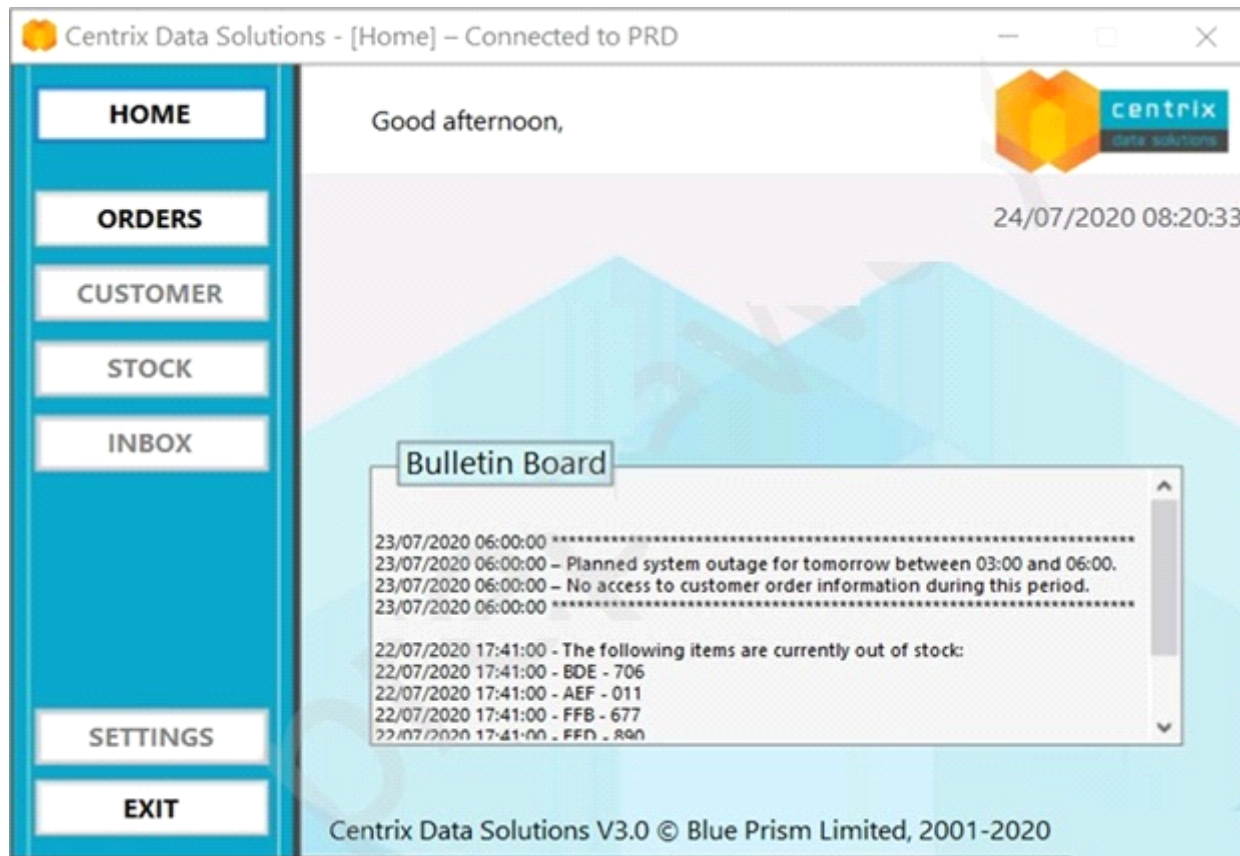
Centrix Data Solutions - [Home] – Connected to PRD

HOME

ORDERS

CUSTOMER

STOCK

INBOX

SETTINGS

EXIT

Good afternoon,

centrix
data solutions

24/07/2020 08:20:33

Bulletin Board

23/07/2020 06:00:00 ****************************************************************
23/07/2020 06:00:00 – Planned system outage for tomorrow between 03:00 and 06:00.
23/07/2020 06:00:00 – No access to customer order information during this period.
23/07/2020 06:00:00 ****************************************************************

22/07/2020 17:41:00 - The following items are currently out of stock:
22/07/2020 17:41:00 - BDE - 706
22/07/2020 17:41:00 - AEF - 011
22/07/2020 17:41:00 - FFB - 677
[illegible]

Centrix Data Solutions V3.0 © Blue Prism Limited, 2001-2020